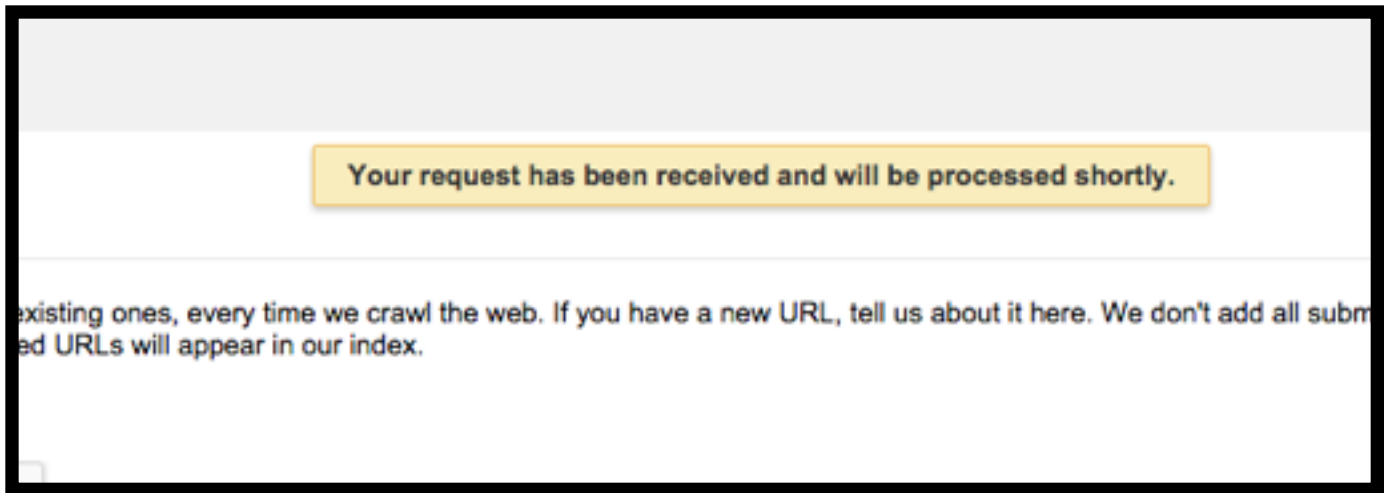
Your request has been received and will be processed shortly.

existing ones, every time we crawl the web. If you have a new URL, tell us about it here. We don't add all subm ed URLs will appear in our index.